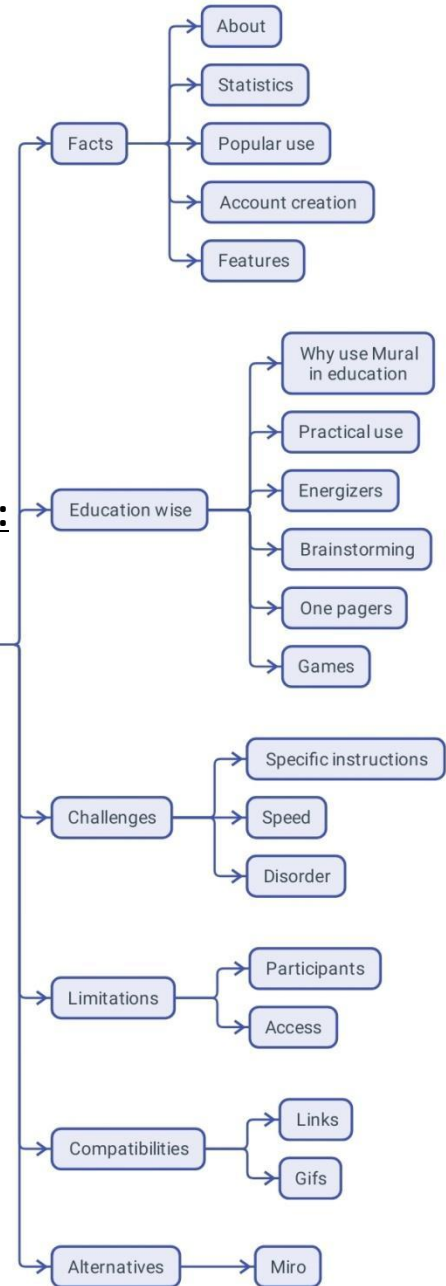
Facts
About
Statistics
Popular use
Account creation
Features

Education wise
Why use Mural in education
Practical use
Energizers
Brainstorming
One pagers
Games

Challenges
Specific instructions
Speed
Disorder

Limitations
Participants
Access

Compatibilities
Links
Gifs

Alternatives
Miro